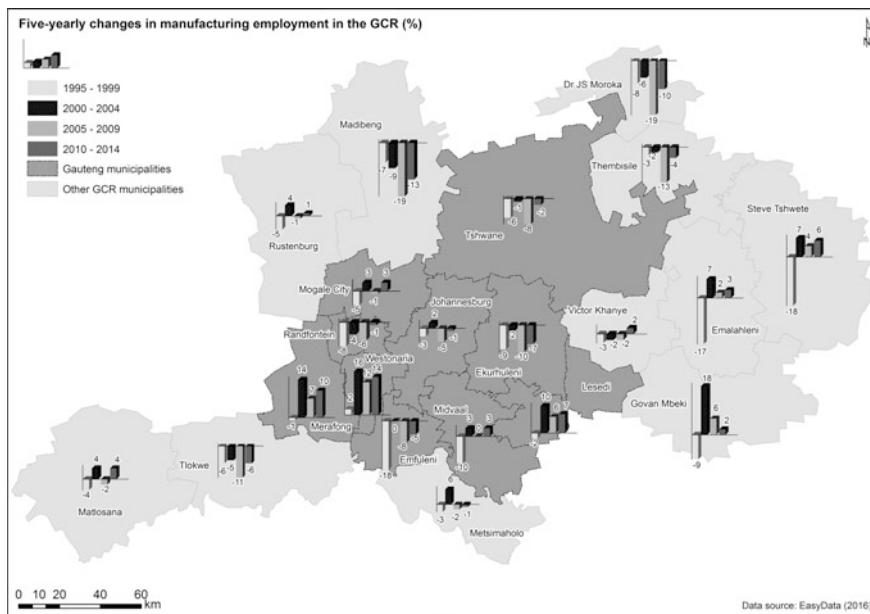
Five-yearly changes in manufacturing employment in the GCR (%)

1995 - 1999
2000 - 2004
2005 - 2009
2010 - 2014
Gauteng municipalities
Other GCR municipalities

Dr JS Moroka
-8 -6 -19 -10

Madibeng
-7 -9 -19 -13

Thembisile
-3 2 -4 -13

Steve Tshwete
-18 7 4 6

Rustenburg
-5 4 -1 1

Tshwane
-6 -8 -2

Mogale City
-5 3 -1 3

Johannesburg
-3 2 -3 -1

Victor Khanye
-3 -2 -2 2

Emalahleni
-17 7 2 3

Randfontein
-1 4 -6 1

Westonaria
2 16 12 14

Ekurhuleni
-9 2 -10 -7

Lesedi

Merafong
-1 14 7 10

Govan Mbeki
-9 18 6 2

Midvaal
-10 3 0 3

15 6 7

Tlokwe
-6 -5 -11 -6

Emfuleni
-18 -9 0 -5

Matlosana
-4 4 -2 4

Metsimaholo
-3 6 -2 -1

0 10 20 40 60 km

Data source: EasyData (2016)